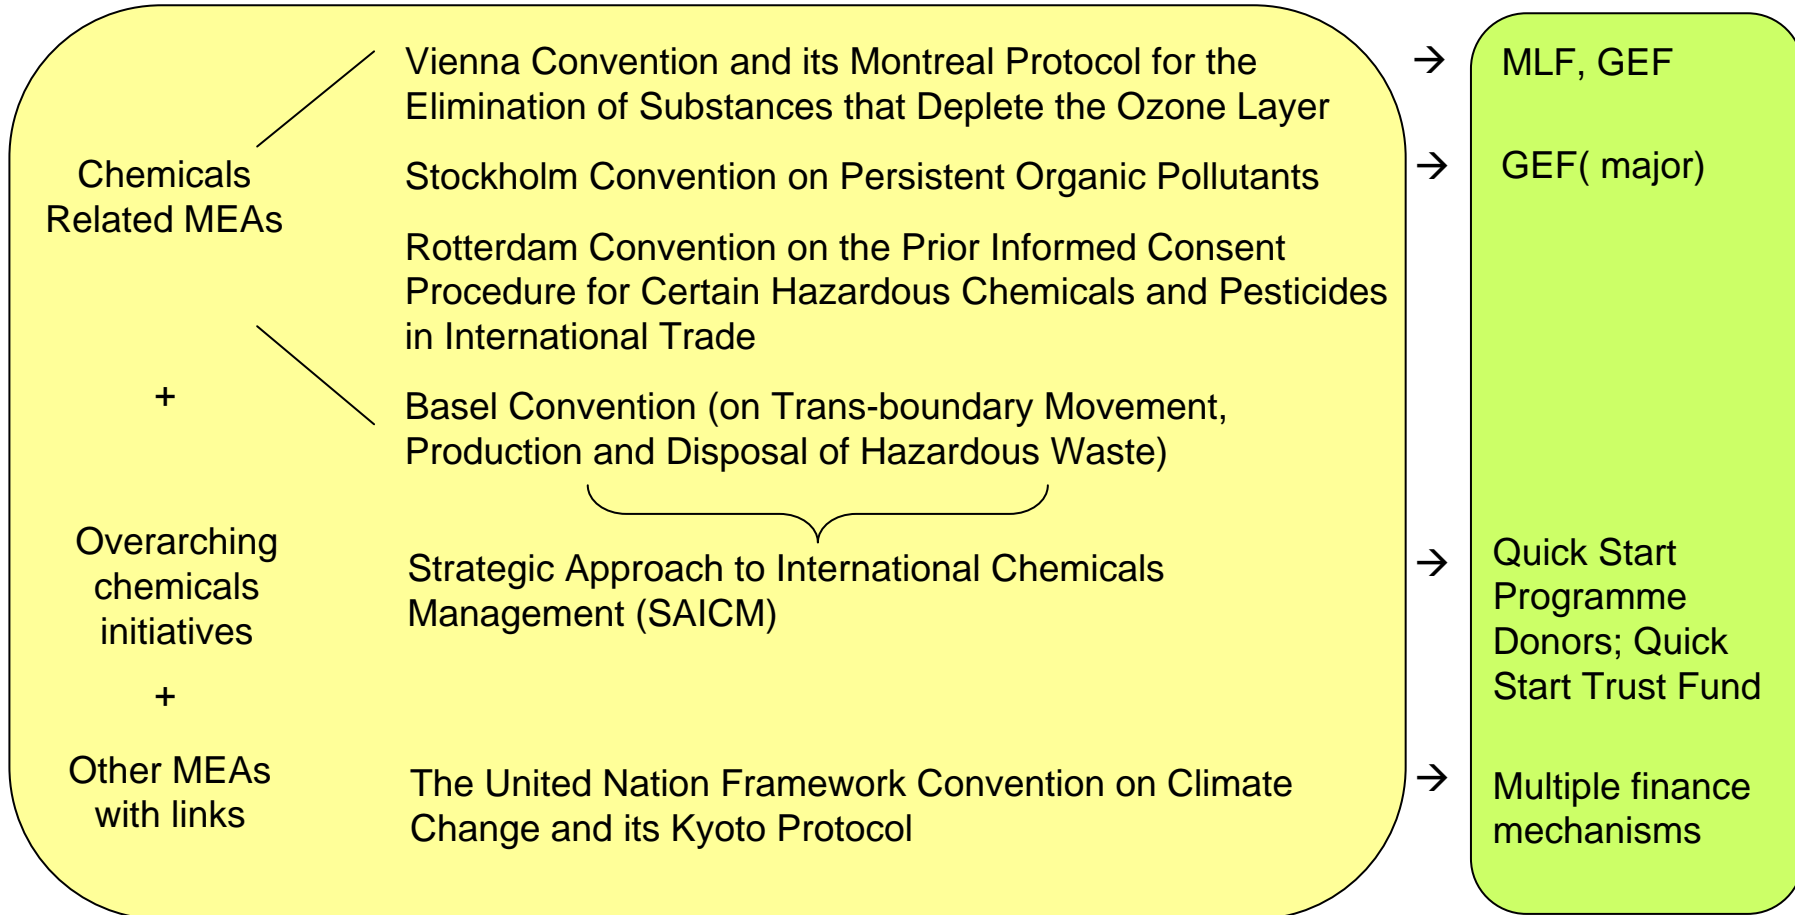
Chemicals Related MEAs

Vienna Convention and its Montreal Protocol for the Elimination of Substances that Deplete the Ozone Layer

→ MLF, GEF

Stockholm Convention on Persistent Organic Pollutants

→ GEF( major)

Rotterdam Convention on the Prior Informed Consent Procedure for Certain Hazardous Chemicals and Pesticides in International Trade

+

Basel Convention (on Trans-boundary Movement, Production and Disposal of Hazardous Waste)

Overarching chemicals initiatives

Strategic Approach to International Chemicals Management (SAICM)

→ Quick Start Programme Donors; Quick Start Trust Fund

+

Other MEAs with links

The United Nation Framework Convention on Climate Change and its Kyoto Protocol

→ Multiple finance mechanisms